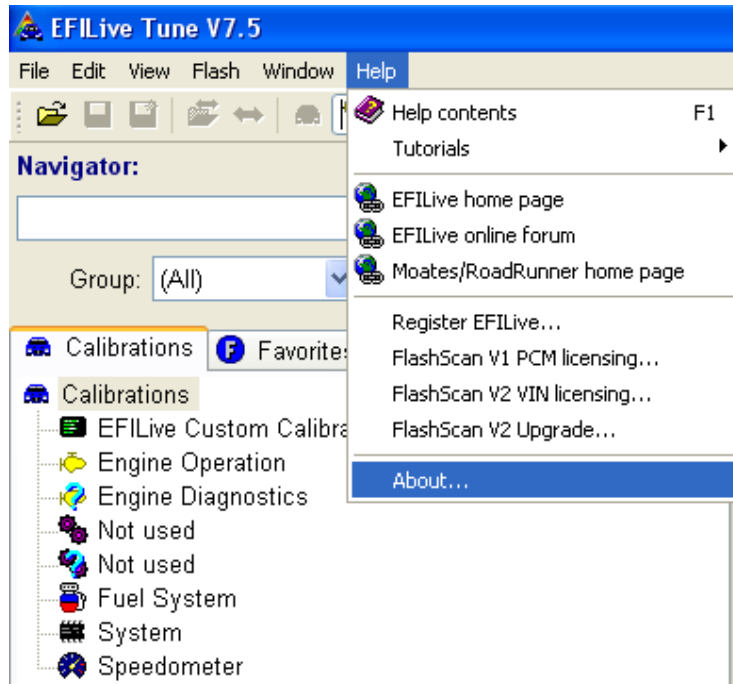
EFILive Tune V7.5

File Edit View Flash Window Help

Navigator:

Group: (All)

Calibrations Favorites

Calibrations
EFILive Custom Calibra
Engine Operation
Engine Diagnostics
Not used
Not used
Fuel System
System
Speedometer

Help contents F1
Tutorials
EFILive home page
EFILive online forum
Moates/RoadRunner home page
Register EFILive...
FlashScan V1 PCM licensing...
FlashScan V2 VIN licensing...
FlashScan V2 Upgrade...
About...